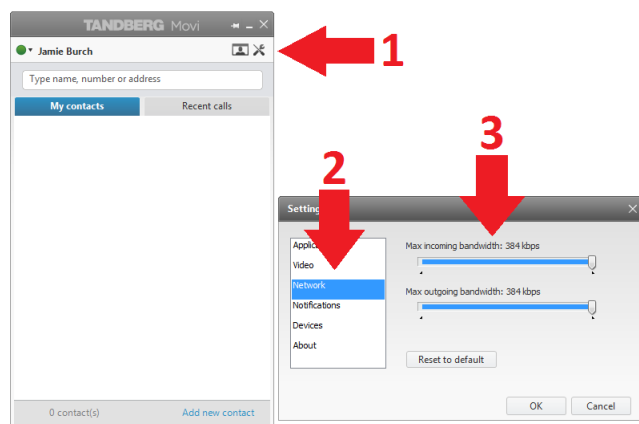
TANDBERG Movi

Jamie Burch

Type name, number or address

My contacts

Recent calls

0 contact(s)

Add new contact

1

2

3

Setting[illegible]

Applic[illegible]

Video

Network

Notifications

Devices

About

Max incoming bandwidth: 384 kbps

Max outgoing bandwidth: 384 kbps

Reset to default

OK

Cancel